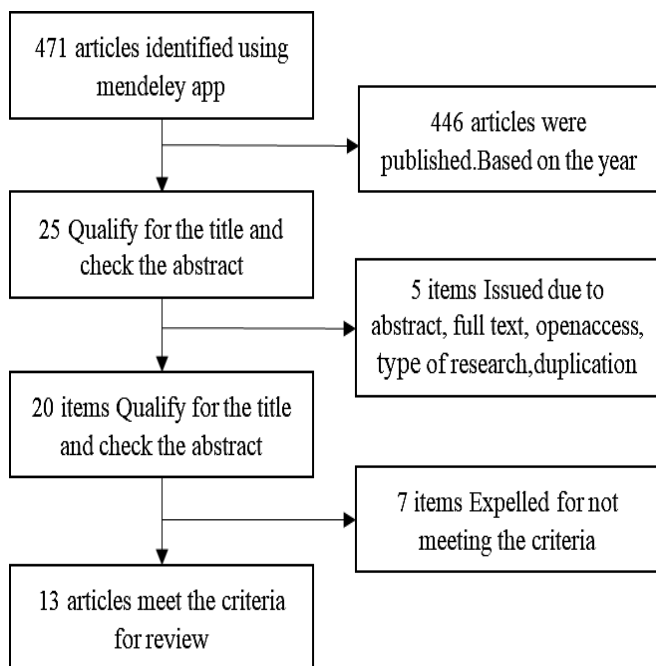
471 articles identified using mendeley app

446 articles were published.Based on the year

25 Qualify for the title and check the abstract

5 items Issued due to abstract, full text, openaccess, type of research,duplication

20 items Qualify for the title and check the abstract

7 items Expelled for not meeting the criteria

13 articles meet the criteria for review